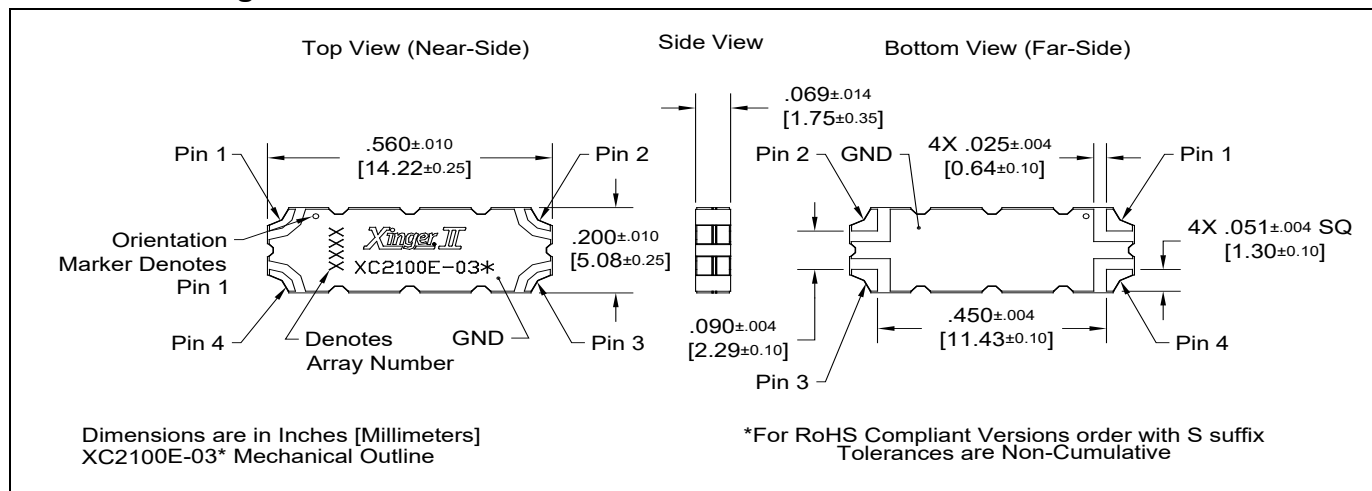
Top View (Near-Side)

Side View

Bottom View (Far-Side)

.069±.014
[1.75±0.35]

.560±.010
[14.22±0.25]

Pin 1

Pin 2

Pin 2

GND

4X .025±.004
[0.64±0.10]

Pin 1

Orientation Marker Denotes Pin 1

XXXX

Xinger II

XC2100E-03*

.200±.010
[5.08±0.25]

4X .051±.004 SQ
[1.30±0.10]

Pin 4

Denotes Array Number

GND

Pin 3

.090±.004
[2.29±0.10]

.450±.004
[11.43±0.10]

Pin 4

Pin 3

Dimensions are in Inches [Millimeters]
XC2100E-03* Mechanical Outline

*For RoHS Compliant Versions order with S suffix
Tolerances are Non-Cumulative